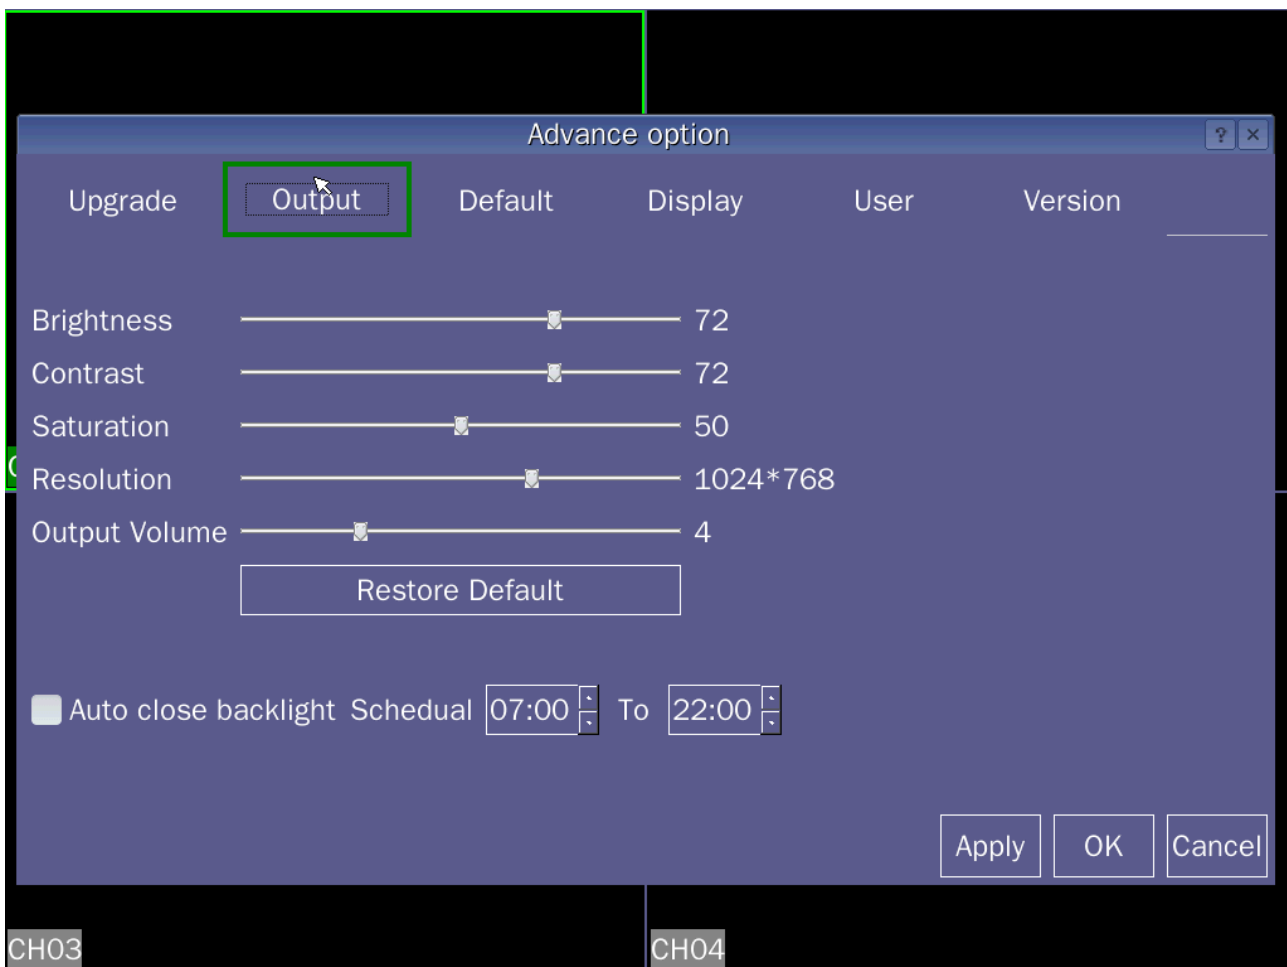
Advance option

? ×

Upgrade Output Default Display User Version

Brightness 72

Contrast 72

Saturation 50

Resolution 1024*768

Output Volume 4

Restore Default

Auto close backlight Schedual 07:00 To 22:00

Apply OK Cancel

CH03 CH04